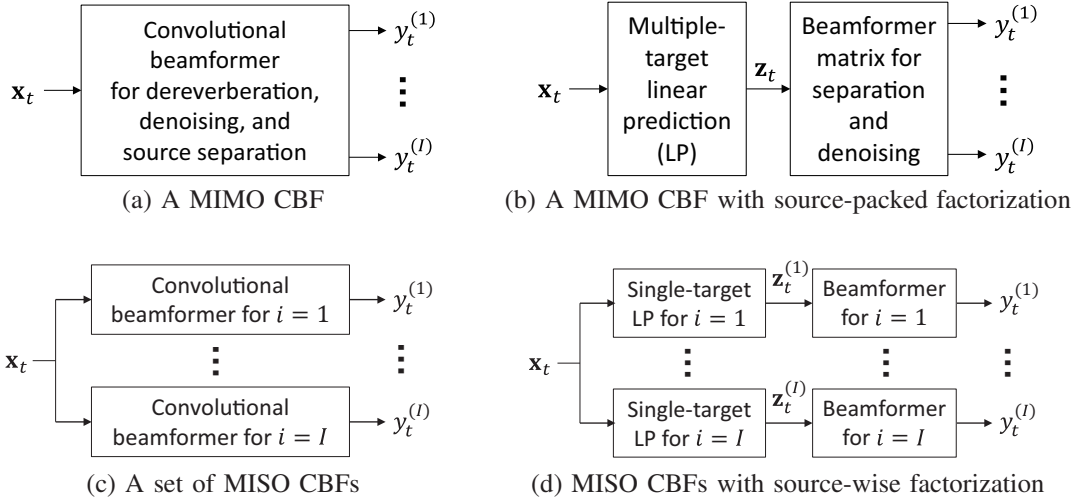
$\mathbf{x}_t$

Convolutional beamformer for dereverberation, denoising, and source separation

$y_t^{(1)}$

⋮

$y_t^{(I)}$

(a) A MIMO CBF

$\mathbf{x}_t$

Multiple-target linear prediction (LP)

$\mathbf{z}_t$

Beamformer matrix for separation and denoising

$y_t^{(1)}$

⋮

$y_t^{(I)}$

(b) A MIMO CBF with source-packed factorization

$\mathbf{x}_t$

Convolutional beamformer for $i = 1$

$y_t^{(1)}$

⋮

⋮

Convolutional beamformer for $i = I$

$y_t^{(I)}$

(c) A set of MISO CBFs

$\mathbf{x}_t$

Single-target LP for $i = 1$

$\mathbf{z}_t^{(1)}$

Beamformer for $i = 1$

$y_t^{(1)}$

⋮

⋮

⋮

Single-target LP for $i = I$

$\mathbf{z}_t^{(I)}$

Beamformer for $i = I$

$y_t^{(I)}$

(d) MISO CBFs with source-wise factorization